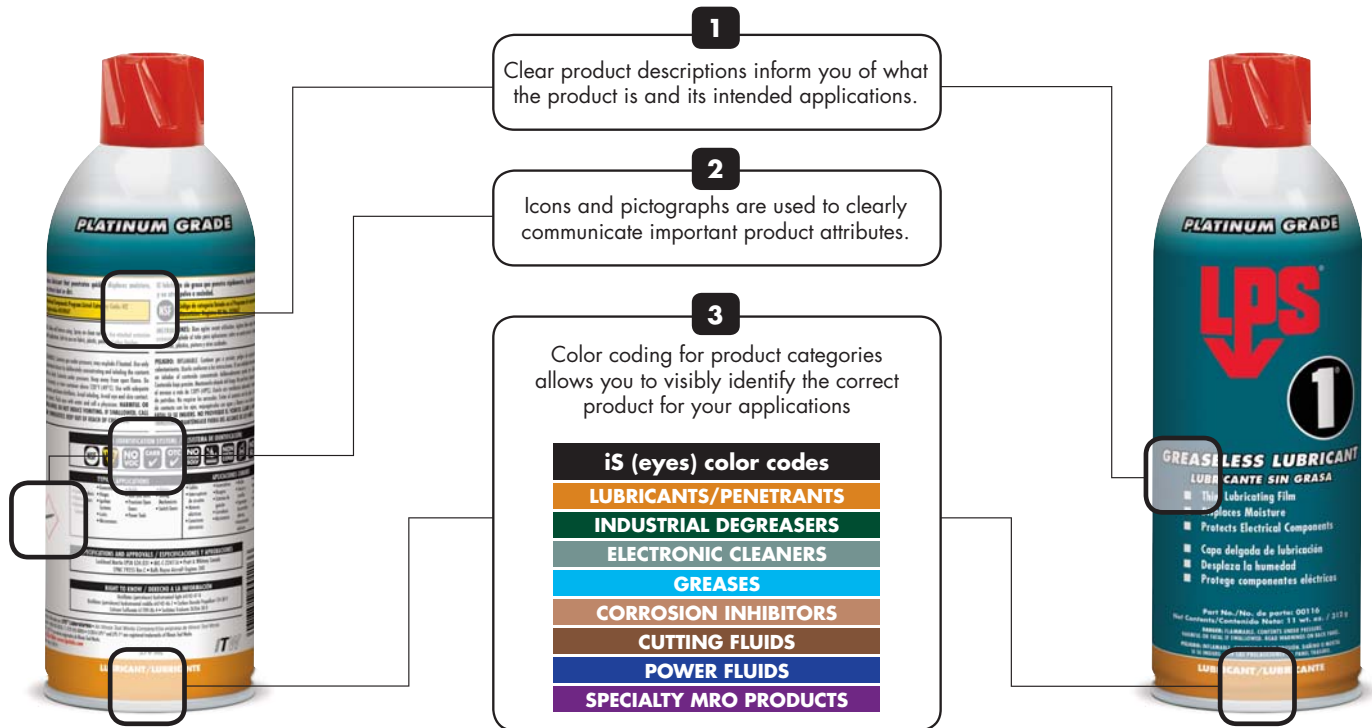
PLATINUM GRADE

LUBRICANT/LUBRICANTE

1

Clear product descriptions inform you of what the product is and its intended applications.

2

Icons and pictographs are used to clearly communicate important product attributes.

3

Color coding for product categories allows you to visibly identify the correct product for your applications

iS (eyes) color codes
LUBRICANTS/PENETRANTS
INDUSTRIAL DEGREASERS
ELECTRONIC CLEANERS
GREASES
CORROSION INHIBITORS
CUTTING FLUIDS
POWER FLUIDS
SPECIALTY MRO PRODUCTS

PLATINUM GRADE

LPS

1

GREASELESS LUBRICANT
LUBRICANTE SIN GRASA
Thin Lubricating Film
Displaces Moisture
Protects Electrical Components

Capa delgada de lubricación
Desplaza la humedad
Protege componentes eléctricos

Part No./No. de parte: 00116
Net Contents/Contenido Neto: 11 wt. oz. / 312 g

LUBRICANT/LUBRICANTE